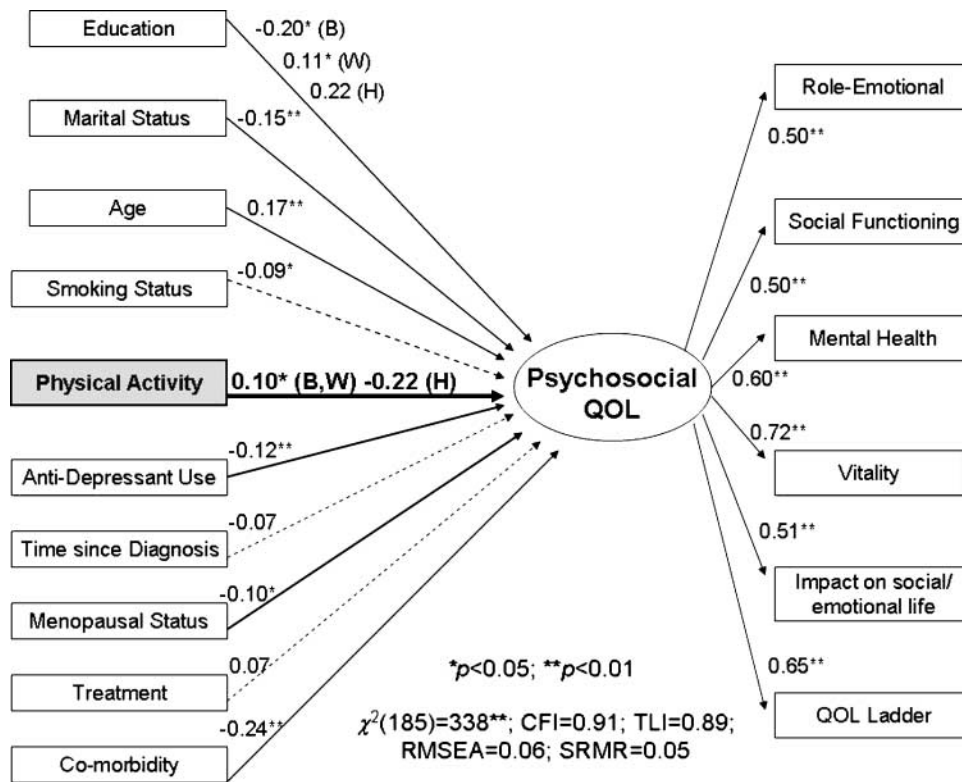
Education

-0.20* (B)

0.11* (W)

0.22 (H)

Marital Status

-0.15**

Age

0.17**

Smoking Status

-0.09*

Physical Activity

0.10* (B,W) -0.22 (H)

Anti-Depressant Use

-0.12**

Time since Diagnosis

-0.07

Menopausal Status

-0.10*

Treatment

0.07

Co-morbidity

-0.24**

Psychosocial QOL

Role-Emotional

0.50**

Social Functioning

0.50**

Mental Health

0.60**

0.72**

Vitality

0.51**

Impact on social/ emotional life

0.65**

QOL Ladder

*$p$<0.05; **$p$<0.01

$\chi^2$(185)=338**; CFI=0.91; TLI=0.89; RMSEA=0.06; SRMR=0.05